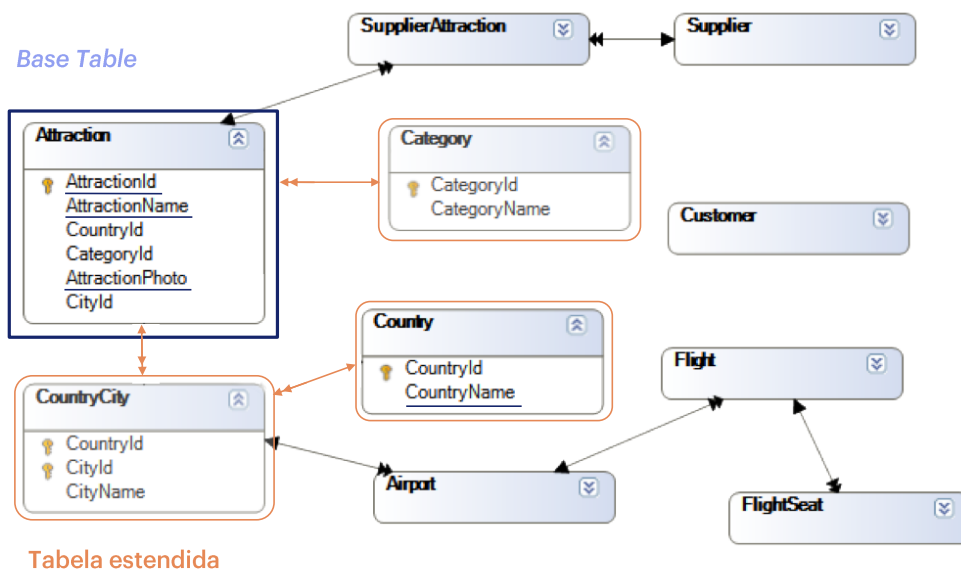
Base Table

SupplierAttraction

Supplier

Attraction
AttractionId
AttractionName
CountryId
CategoryId
AttractionPhoto
CityId

Category
CategoryId
CategoryName

Customer

Country
CountryId
CountryName

Flight

CountryCity
CountryId
CityId
CityName

Airport

FlightSeat

Tabela estendida